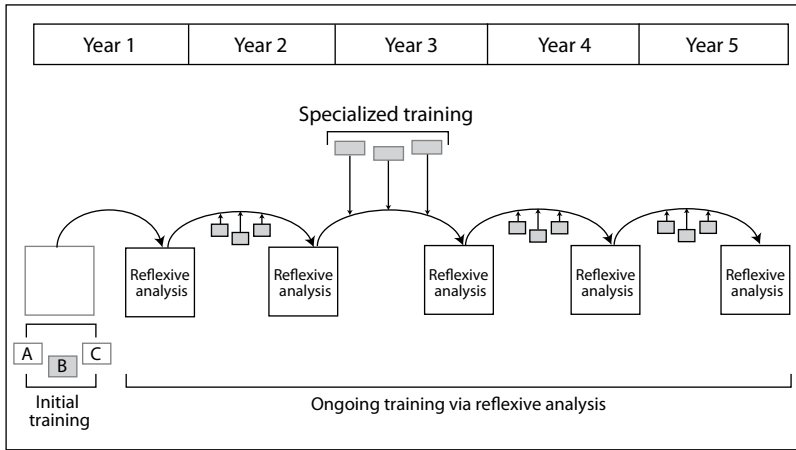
| Year 1 | Year 2 | Year 3 | Year 4 | Year 5 |
|---|---|---|---|---|

Specialized training

Reflexive analysis

Reflexive analysis

Reflexive analysis

Reflexive analysis

Reflexive analysis

A

B

C

Initial training

Ongoing training via reflexive analysis